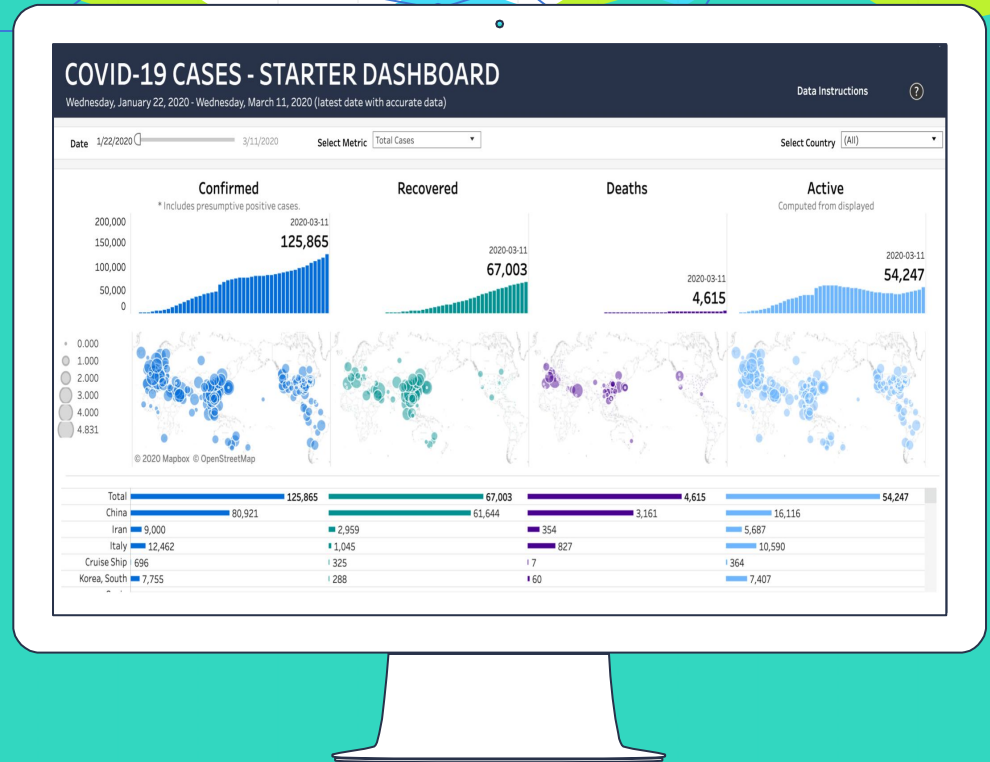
COVID-19 CASES - STARTER DASHBOARD
Wednesday, January 22, 2020 - Wednesday, March 11, 2020 (latest date with accurate data)

Data Instructions ?

Date 1/22/2020 3/11/2020 Select Metric Total Cases Select Country (All)

Confirmed
* Includes presumptive positive cases.
200,000
150,000
100,000
50,000
0
2020-03-11
125,865

Recovered
2020-03-11
67,003

Deaths
2020-03-11
4,615

Active
Computed from displayed
2020-03-11
54,247

0.000
1.000
2.000
3.000
4.000
4.831

© 2020 Mapbox © OpenStreetMap

| | Confirmed | Recovered | Deaths | Active |
|---|---|---|---|---|
| Total | 125,865 | 67,003 | 4,615 | 54,247 |
| China | 80,921 | 61,644 | 3,161 | 16,116 |
| Iran | 9,000 | 2,959 | 354 | 5,687 |
| Italy | 12,462 | 1,045 | 827 | 10,590 |
| Cruise Ship | 696 | 325 | 7 | 364 |
| Korea, South | 7,755 | 288 | 60 | 7,407 |